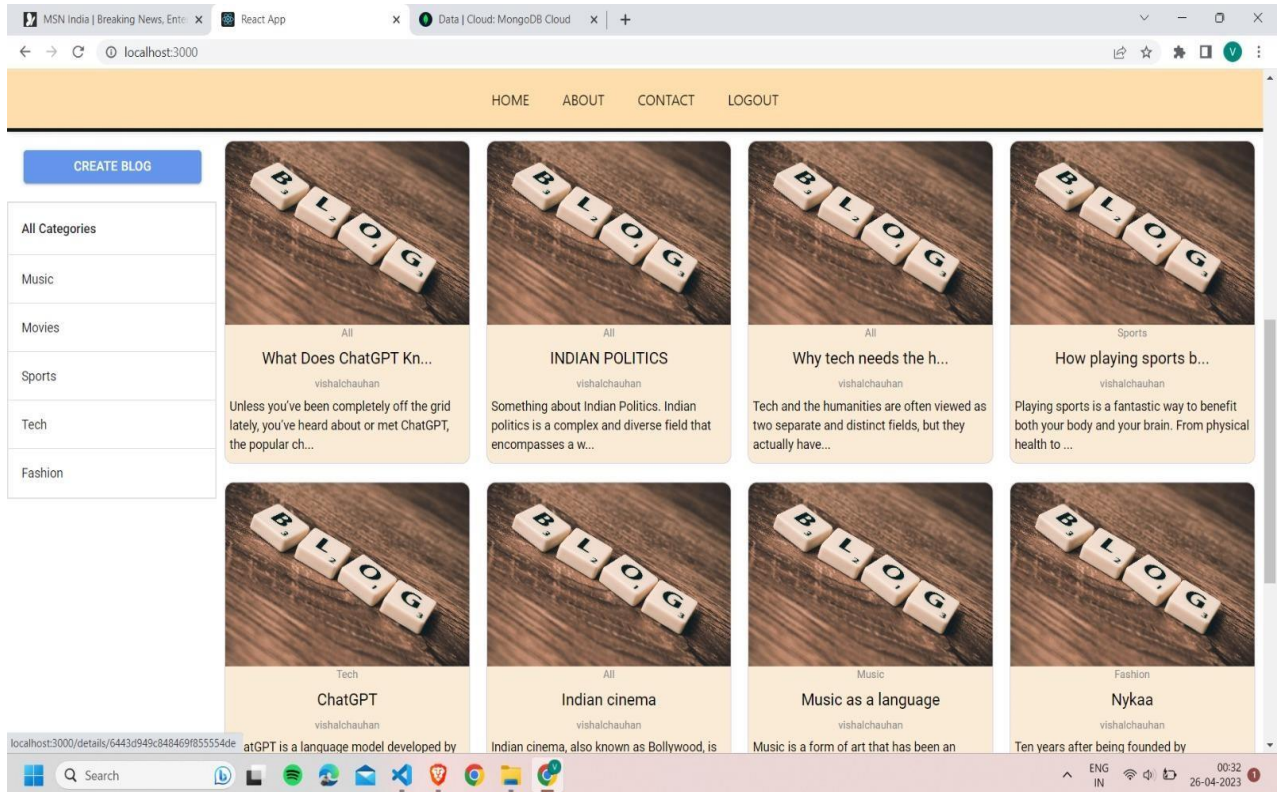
MSN India | Breaking News, Ente × React App × Data | Cloud: MongoDB Cloud × +

localhost:3000

HOME ABOUT CONTACT LOGOUT

CREATE BLOG

All Categories
Music
Movies
Sports
Tech
Fashion

BLOG

All
What Does ChatGPT Kn...
vishalchauhan
Unless you've been completely off the grid lately, you've heard about or met ChatGPT, the popular ch...

All
INDIAN POLITICS
vishalchauhan
Something about Indian Politics. Indian politics is a complex and diverse field that encompasses a w...

All
Why tech needs the h...
vishalchauhan
Tech and the humanities are often viewed as two separate and distinct fields, but they actually have...

Sports
How playing sports b...
vishalchauhan
Playing sports is a fantastic way to benefit both your body and your brain. From physical health to ...

Tech
ChatGPT
vishalchauhan
atGPT is a language model developed by

All
Indian cinema
vishalchauhan
Indian cinema, also known as Bollywood, is

Music
Music as a language
vishalchauhan
Music is a form of art that has been an

Fashion
Nykaa
vishalchauhan
Ten years after being founded by

localhost:3000/details/6443d949c848469f855554de

Search

ENG IN 00:32 26-04-2023